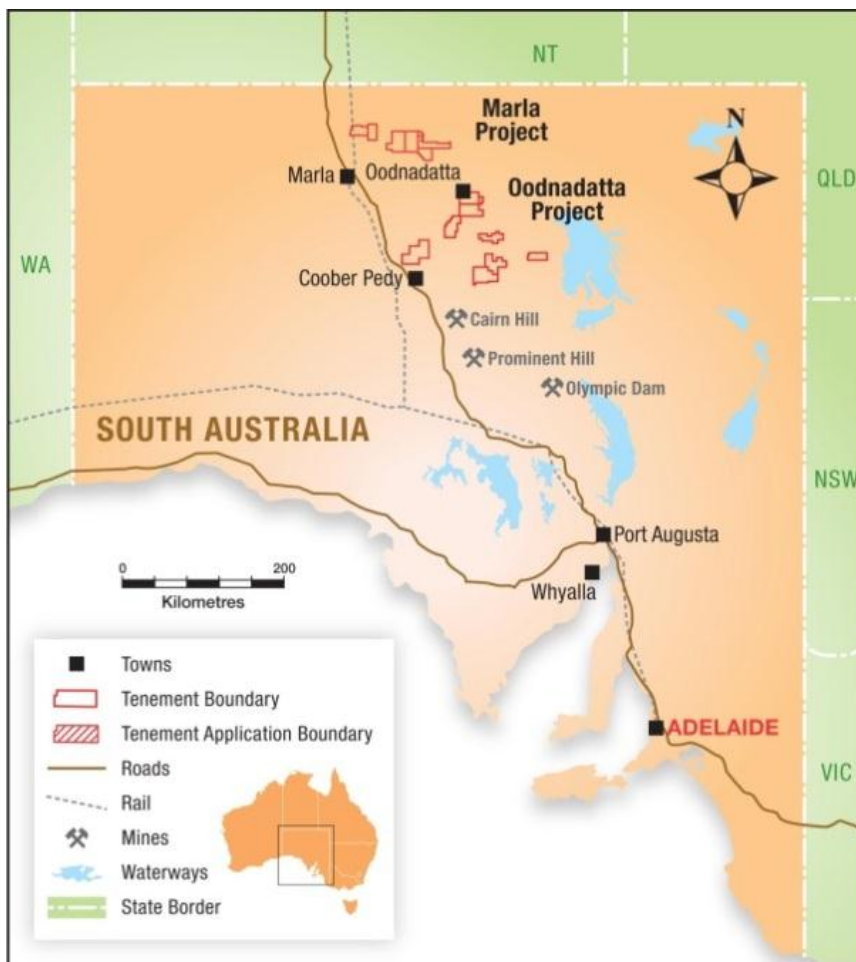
NT

Marla Project

N

Marla

Oodnadatta

Oodnadatta Project

QLD

WA

Coober Pedy

Cairn Hill

Prominent Hill

Olympic Dam

SOUTH AUSTRALIA

NSW

Port Augusta

0 200

Kilometres

Whyalla

Towns

Tenement Boundary

Tenement Application Boundary

ADELAIDE

Roads

VIC

Rail

Mines

Waterways

State Border